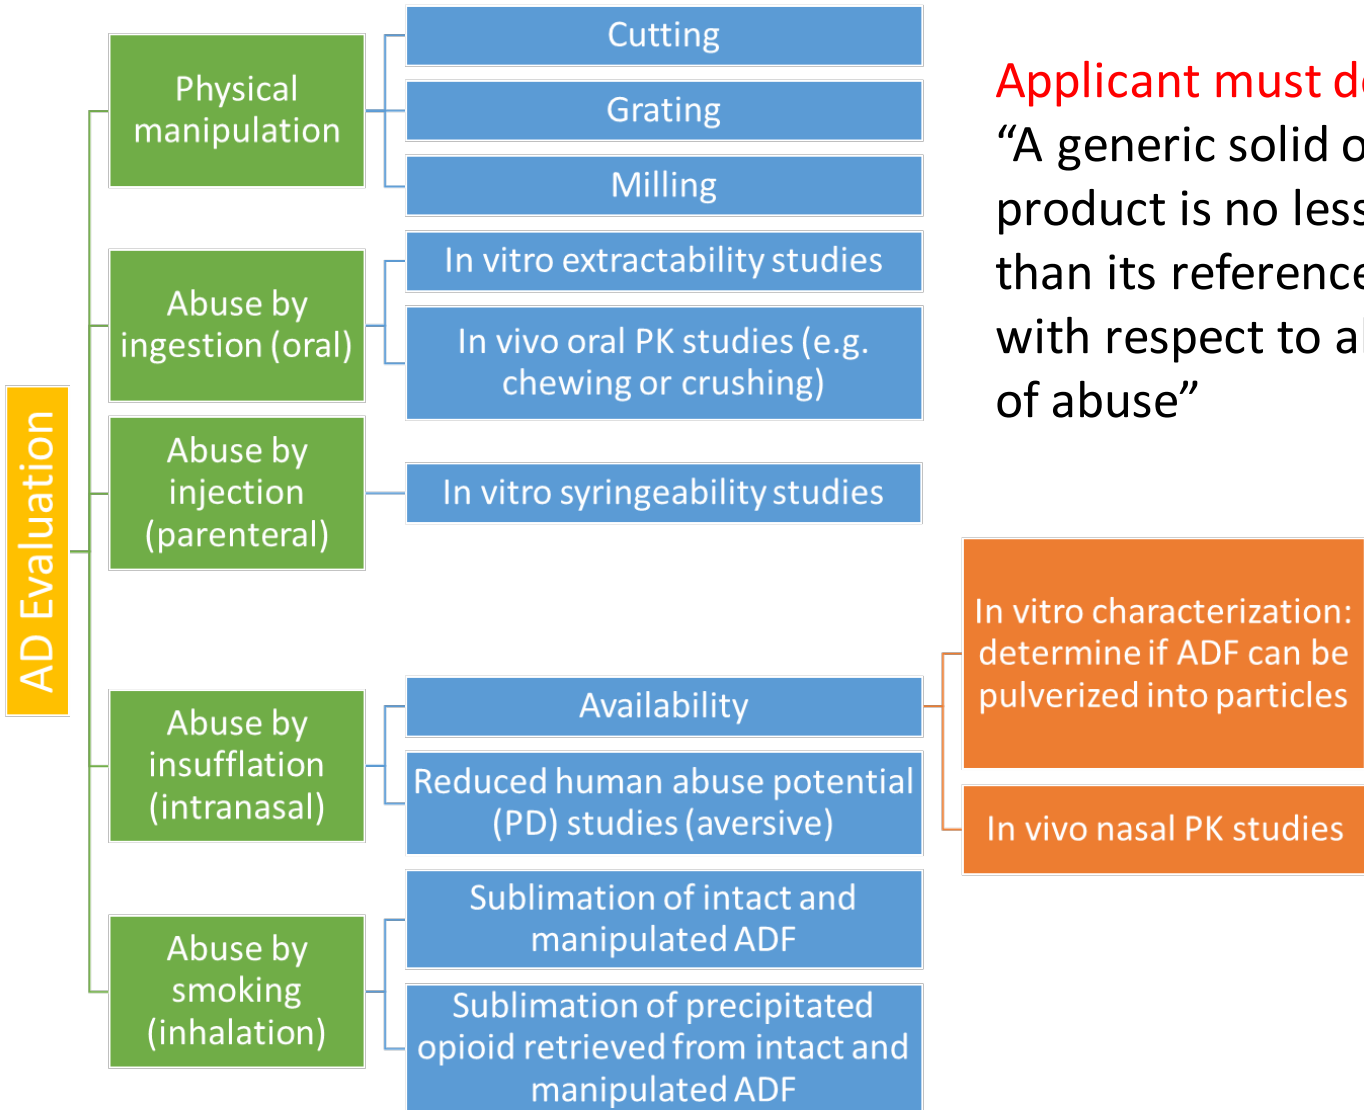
AD Evaluation

Physical manipulation

Cutting

Grating

Milling

Abuse by ingestion (oral)

In vitro extractability studies

In vivo oral PK studies (e.g. chewing or crushing)

Abuse by injection (parenteral)

In vitro syringeability studies

Abuse by insufflation (intranasal)

Availability

Reduced human abuse potential (PD) studies (aversive)

In vitro characterization: determine if ADF can be pulverized into particles

In vivo nasal PK studies

Abuse by smoking (inhalation)

Sublimation of intact and manipulated ADF

Sublimation of precipitated opioid retrieved from intact and manipulated ADF

Applicant must d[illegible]
"A generic solid o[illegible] product is no less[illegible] than its reference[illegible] with respect to a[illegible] of abuse"